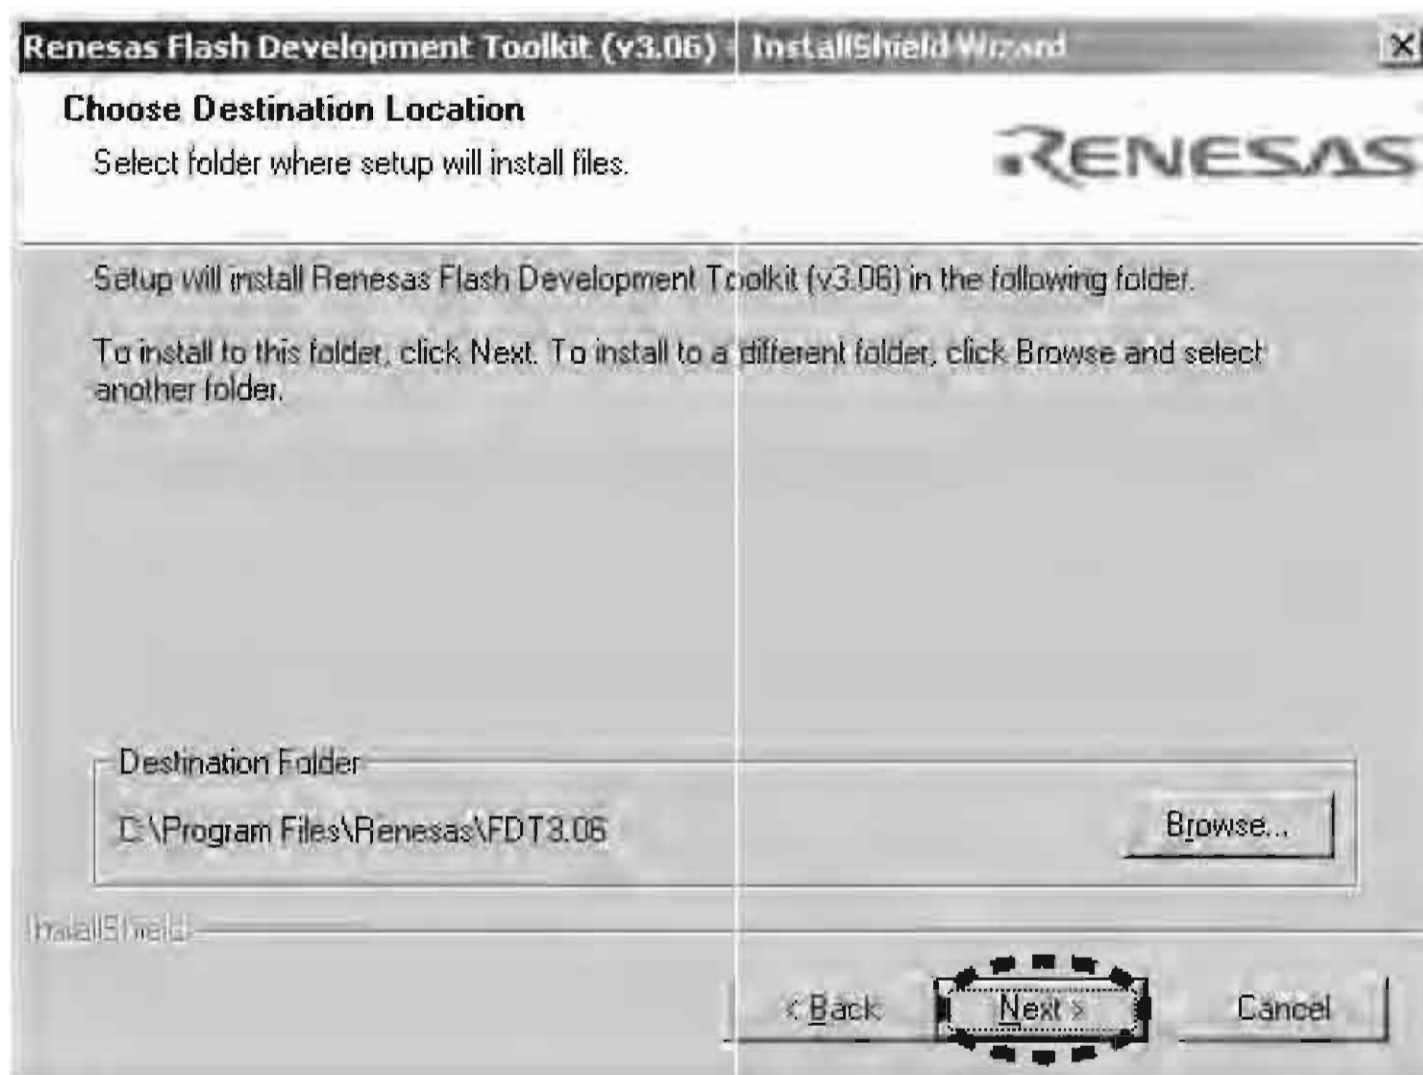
Renesas Flash Development Toolkit (v3.06) - InstallShield Wizard

Choose Destination Location

Select folder where setup will install files.

RENESAS

Setup will install Renesas Flash Development Toolkit (v3.06) in the following folder.

To install to this folder, click Next. To install to a different folder, click Browse and select another folder.

Destination Folder

C:\Program Files\Renesas\FDT3.06

Browse...

InstallShield

< Back

Next >

Cancel